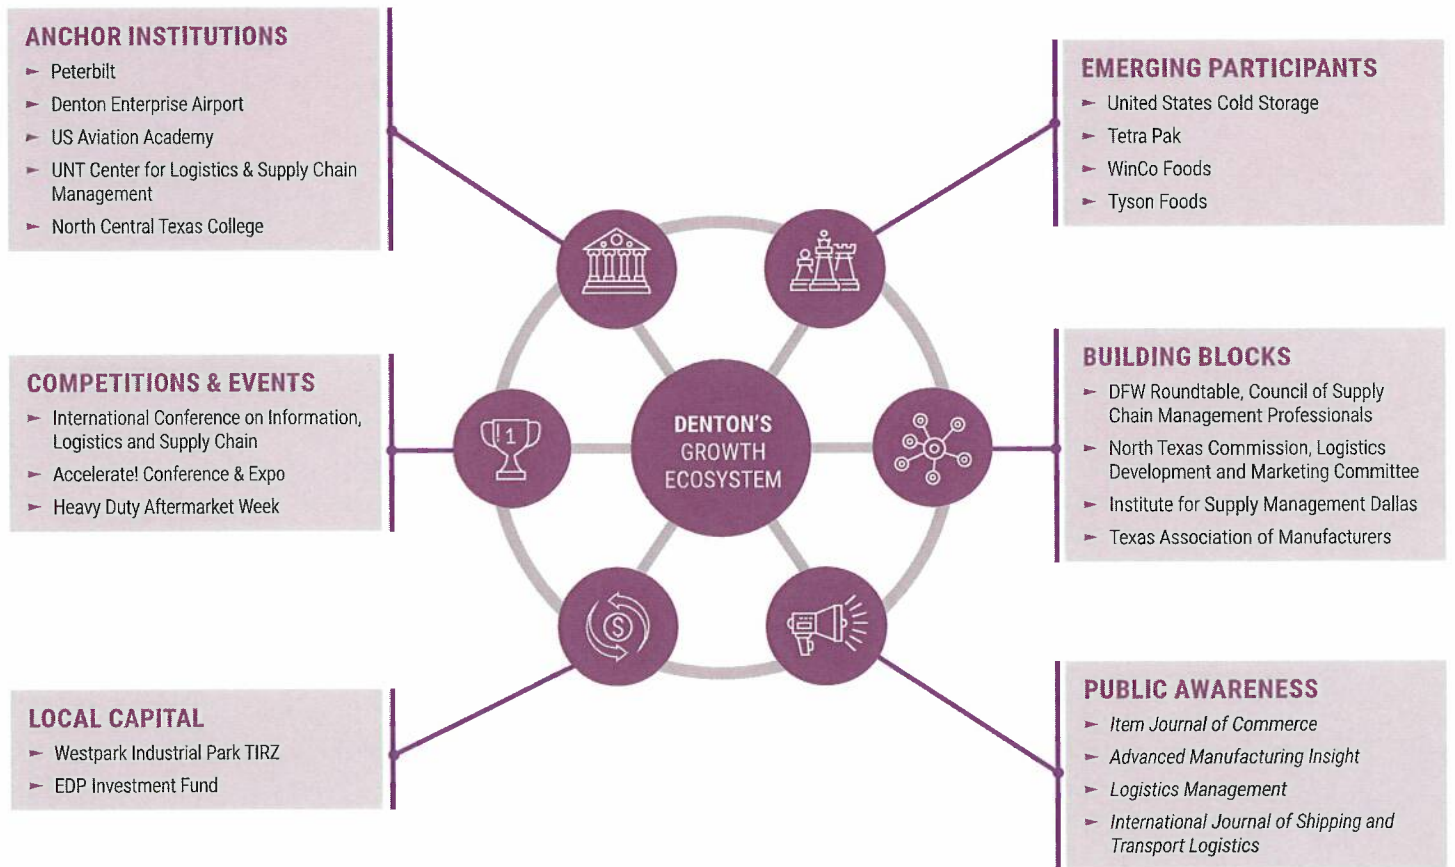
ANCHOR INSTITUTIONS
- Peterbilt
- Denton Enterprise Airport
- US Aviation Academy
- UNT Center for Logistics & Supply Chain Management
- North Central Texas College

EMERGING PARTICIPANTS
- United States Cold Storage
- Tetra Pak
- WinCo Foods
- Tyson Foods

COMPETITIONS & EVENTS
- International Conference on Information, Logistics and Supply Chain
- Accelerate! Conference & Expo
- Heavy Duty Aftermarket Week

DENTON'S GROWTH ECOSYSTEM

1

BUILDING BLOCKS
- DFW Roundtable, Council of Supply Chain Management Professionals
- North Texas Commission, Logistics Development and Marketing Committee
- Institute for Supply Management Dallas
- Texas Association of Manufacturers

LOCAL CAPITAL
- Westpark Industrial Park TIRZ
- EDP Investment Fund

PUBLIC AWARENESS
- Item Journal of Commerce
- Advanced Manufacturing Insight
- Logistics Management
- International Journal of Shipping and Transport Logistics